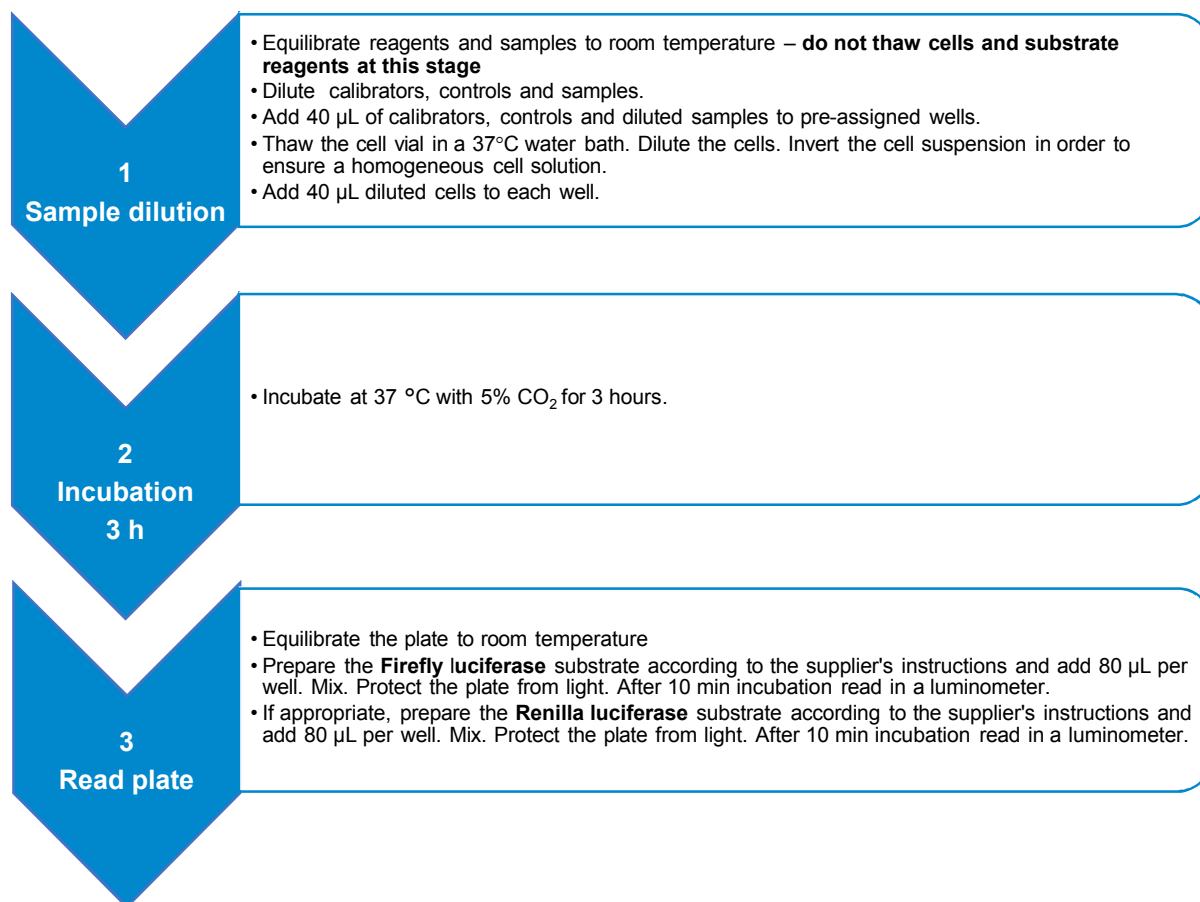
1
Sample dilution

• Equilibrate reagents and samples to room temperature – **do not thaw cells and substrate reagents at this stage**
• Dilute calibrators, controls and samples.
• Add 40 µL of calibrators, controls and diluted samples to pre-assigned wells.
• Thaw the cell vial in a 37°C water bath. Dilute the cells. Invert the cell suspension in order to ensure a homogeneous cell solution.
• Add 40 µL diluted cells to each well.

2
Incubation
3 h

• Incubate at 37 °C with 5% $CO_2$ for 3 hours.

3
Read plate

• Equilibrate the plate to room temperature
• Prepare the **Firefly luciferase** substrate according to the supplier's instructions and add 80 µL per well. Mix. Protect the plate from light. After 10 min incubation read in a luminometer.
• If appropriate, prepare the **Renilla luciferase** substrate according to the supplier's instructions and add 80 µL per well. Mix. Protect the plate from light. After 10 min incubation read in a luminometer.